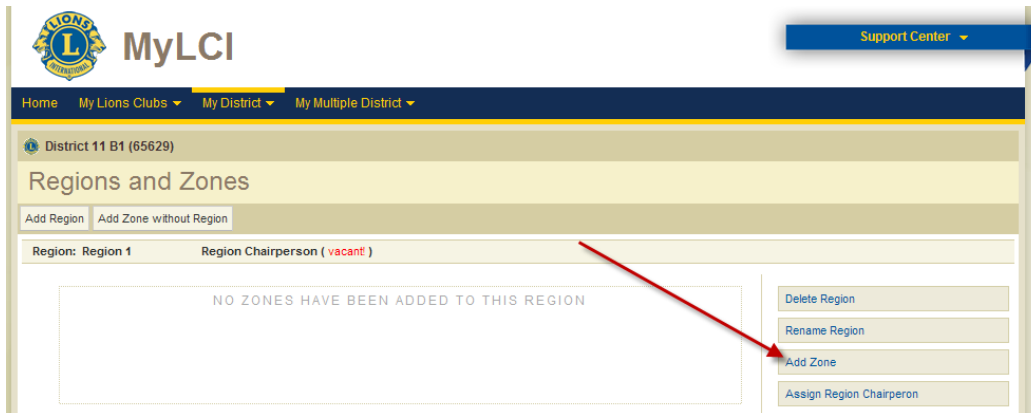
LIONS INTERNATIONAL

MyLCI

Support Center

Home My Lions Clubs My District My Multiple District

District 11 B1 (65629)

Regions and Zones

Add Region Add Zone without Region

Region: Region 1 Region Chairperson ( vacant! )

NO ZONES HAVE BEEN ADDED TO THIS REGION

Delete Region

Rename Region

Add Zone

Assign Region Chairperon